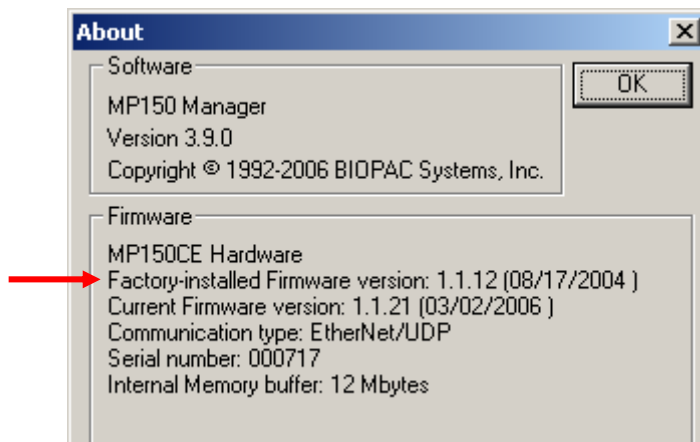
About

X

Software

MP150 Manager
Version 3.9.0
Copyright © 1992-2006 BIOPAC Systems, Inc.

OK

Firmware

MP150CE Hardware
Factory-installed Firmware version: 1.1.12 (08/17/2004 )
Current Firmware version: 1.1.21 (03/02/2006 )
Communication type: EtherNet/UDP
Serial number: 000717
Internal Memory buffer: 12 Mbytes